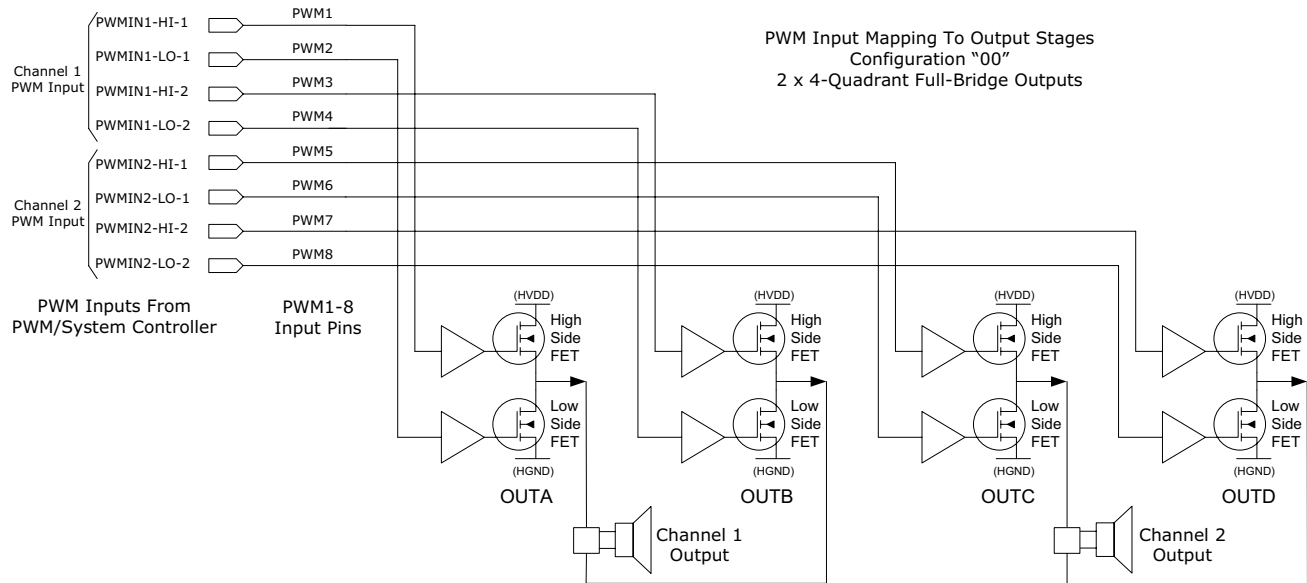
PWM Input Mapping To Output Stages
Configuration “00”
2 x 4-Quadrant Full-Bridge Outputs

Channel 1
PWM Input

PWMIN1-HI-1
PWMIN1-LO-1
PWMIN1-HI-2
PWMIN1-LO-2

Channel 2
PWM Input

PWMIN2-HI-1
PWMIN2-LO-1
PWMIN2-HI-2
PWMIN2-LO-2

PWM1
PWM2
PWM3
PWM4
PWM5
PWM6
PWM7
PWM8

PWM Inputs From
PWM/System Controller

PWM1-8
Input Pins

(HVDD)
High
Side
FET
Low
Side
FET
(HGND)
OUTA

(HVDD)
High
Side
FET
Low
Side
FET
(HGND)
OUTB

(HVDD)
High
Side
FET
Low
Side
FET
(HGND)
OUTC

(HVDD)
High
Side
FET
Low
Side
FET
(HGND)
OUTD

Channel 1
Output

Channel 2
Output